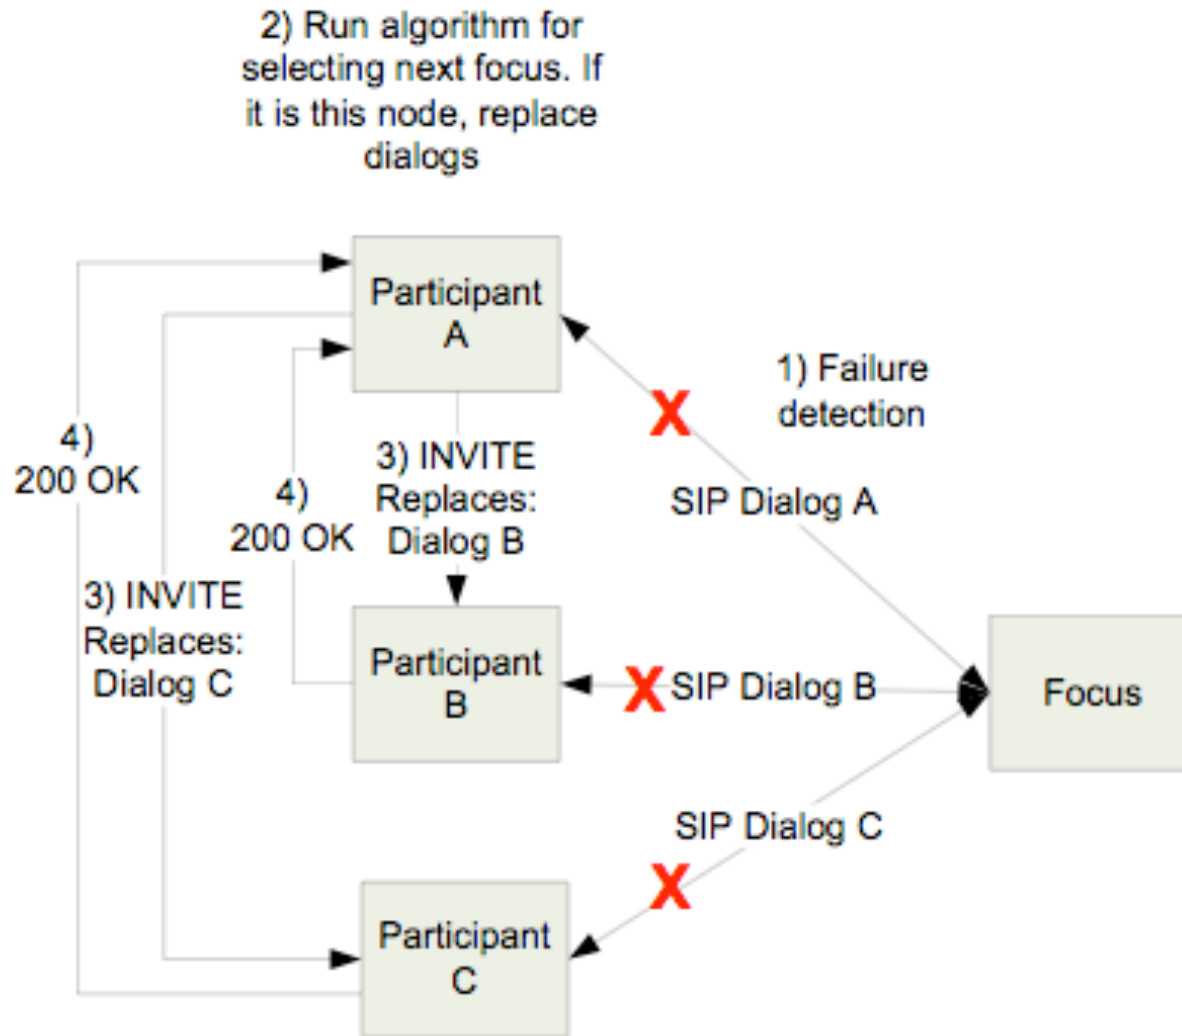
2) Run algorithm for selecting next focus. If it is this node, replace dialogs

Participant A

1) Failure detection

4) 200 OK

3) INVITE Replaces: Dialog B

4) 200 OK

SIP Dialog A

3) INVITE Replaces: Dialog C

Participant B

X

SIP Dialog B

Focus

SIP Dialog C

X

Participant C

X